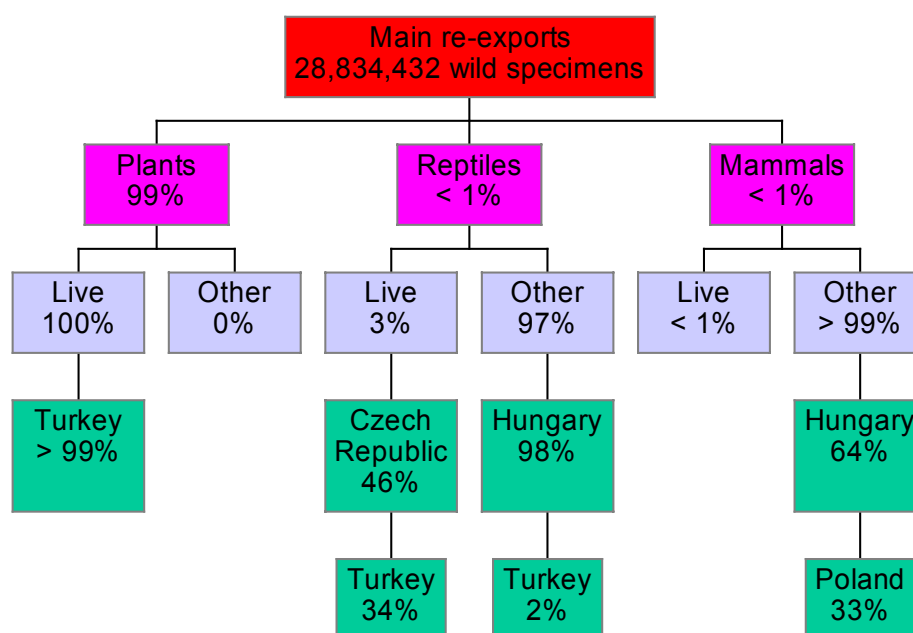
Main re-exports
28,834,432 wild specimens

Plants
99%

Reptiles
< 1%

Mammals
< 1%

Live
100%

Other
0%

Live
3%

Other
97%

Live
< 1%

Other
> 99%

Turkey
> 99%

Czech Republic
46%

Hungary
98%

Hungary
64%

Turkey
34%

Turkey
2%

Poland
33%